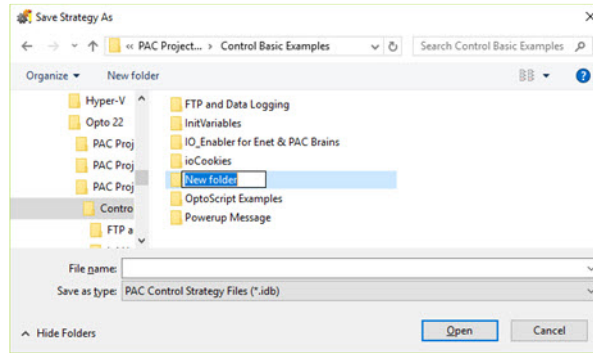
Save Strategy As

« PAC Project... > Control Basic Examples

Search Control Basic Examples

Organize ▾ New folder

Hyper-V
Opto 22
PAC Proj
PAC Proj
PAC Proj
Contro
FTP a

FTP and Data Logging
InitVariables
IO_Enabler for Enet & PAC Brains
ioCookies
New folder
OptoScript Examples
Powerup Message

File name:
Save as type: PAC Control Strategy Files (*.idb)

Hide Folders

Open
Cancel